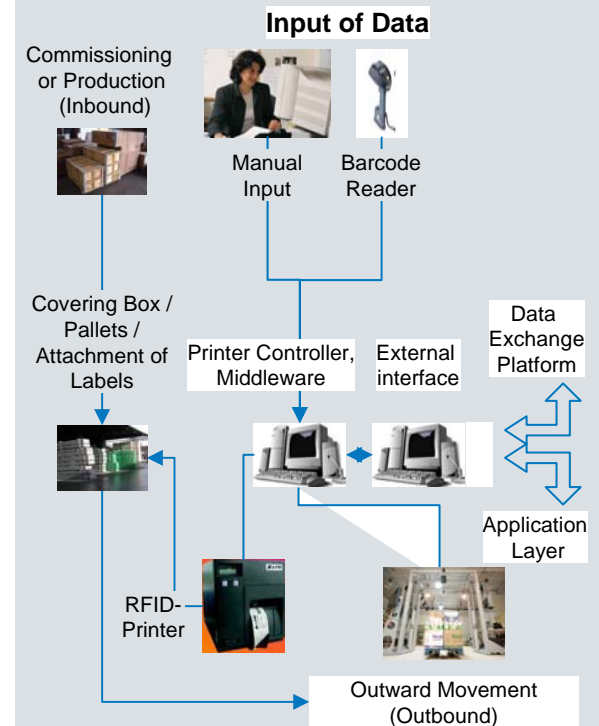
Input of Data

Commissioning or Production (Inbound)

Manual Input

Barcode Reader

Covering Box / Pallets / Attachment of Labels

Printer Controller, Middleware

External interface

Data Exchange Platform

Application Layer

RFID-Printer

Outward Movement (Outbound)